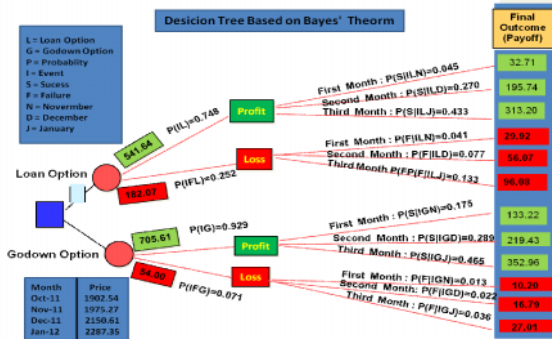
Desicion Tree Based on Bayes' Theorm

L = Loan Option
G = Godown Option
P = Probability
I = Event
S = Sucess
F = Failure
N = Novermber
D = December
J = January

Final Outcome (Payoff)

Loan Option

541.64

P(IL)=0.748

Profit

First Month : P(S|ILN)=0.045
Second Month : P(S|ILD)=0.270
Third Month : P(S|ILJ)=0.433

32.71
195.74
313.20

182.07

P(IFL)=0.252

Loss

First Month : P(F|ILN)=0.041
Second Month : P(F|ILD)=0.077
Third Month P(FP(F|ILJ)=0.133

29.92
56.07
96.08

Godown Option

705.61

P(IG)=0.929

Profit

First Month : P(S|IGN)=0.175
Second Month : P(S|IGD)=0.289
Third Month : P(S|IGJ)=0.465

133.22
219.43
352.96

54.00

P(IFG)=0.071

Loss

First Month : P(F|IGN)=0.013
Second Month: P(F|IGD)=0.022
Third Month : P(F|IGJ)=0.036

10.20
16.79
27.01

| Month | Price |
|---|---|
| Oct-11 | 1902.54 |
| Nov-11 | 1975.27 |
| Dec-11 | 2150.61 |
| Jan-12 | 2287.35 |